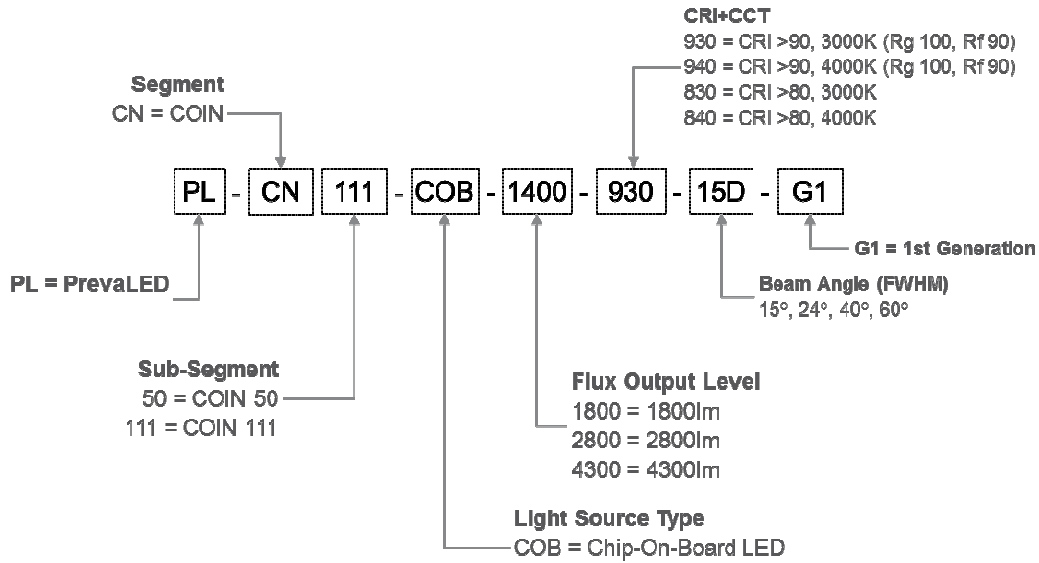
CRI+CCT
930 = CRI >90, 3000K (Rg 100, Rf 90)
940 = CRI >90, 4000K (Rg 100, Rf 90)
830 = CRI >80, 3000K
840 = CRI >80, 4000K

Segment
CN = COIN

PL - CN 111 - COB - 1400 - 930 - 15D - G1

G1 = 1st Generation

PL = PrevaLED

Beam Angle (FWHM)
15°, 24°, 40°, 60°

Sub-Segment
50 = COIN 50
111 = COIN 111

Flux Output Level
1800 = 1800lm
2800 = 2800lm
4300 = 4300lm

Light Source Type
COB = Chip-On-Board LED